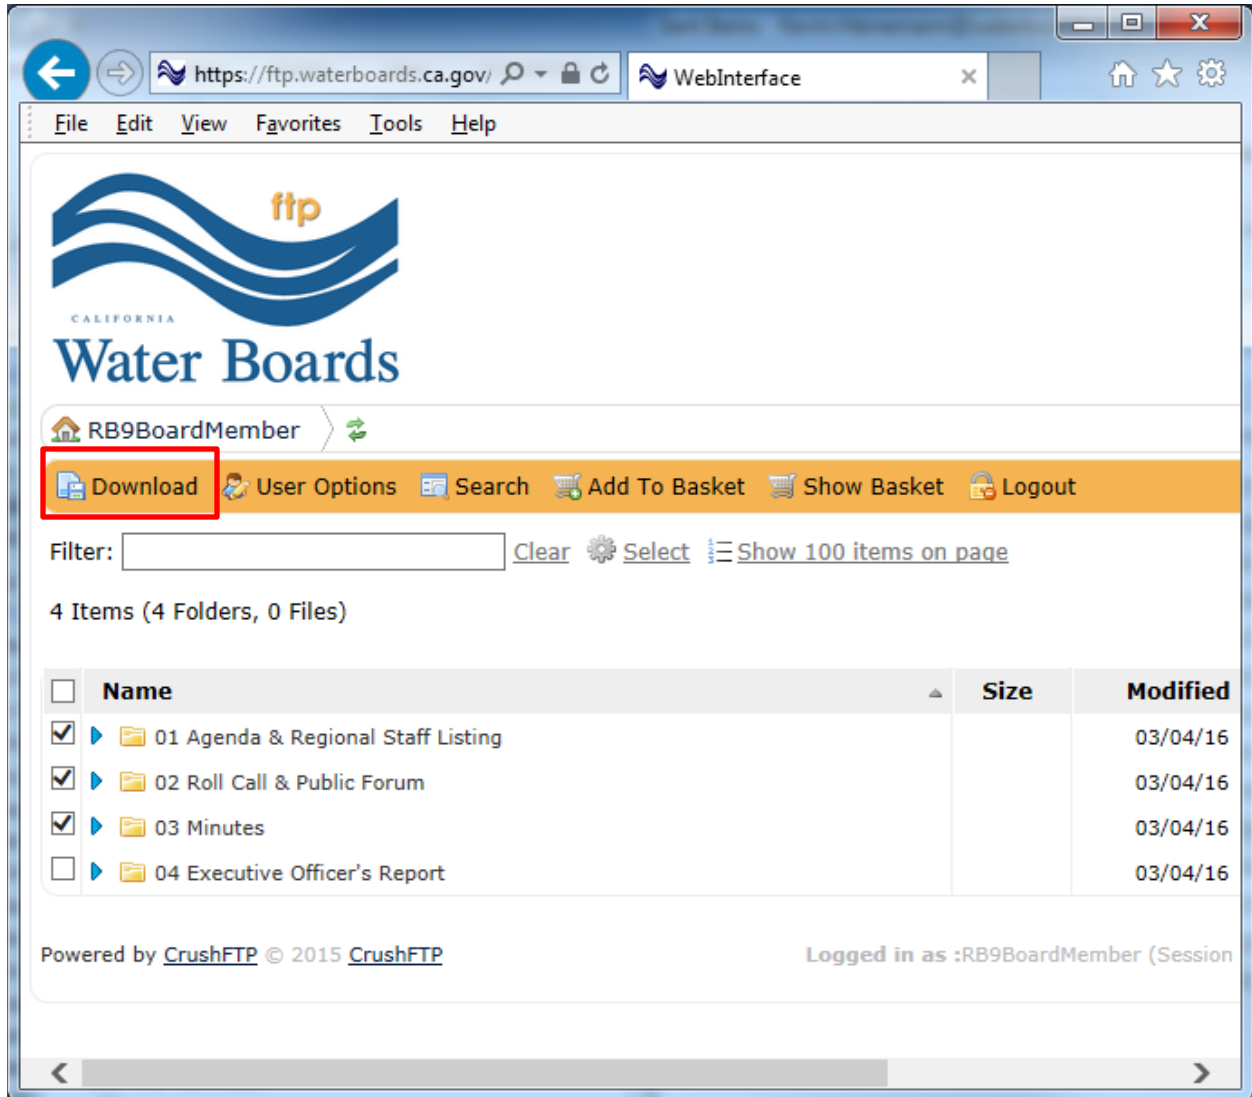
https://ftp.waterboards.ca.gov/

WebInterface

File Edit View Favorites Tools Help

ftp

CALIFORNIA

Water Boards

RB9BoardMember

Download User Options Search Add To Basket Show Basket Logout

Filter: Clear Select Show 100 items on page

4 Items (4 Folders, 0 Files)

| | Name | Size | Modified |
|---|---|---|---|
| ☑ | 01 Agenda & Regional Staff Listing | | 03/04/16 |
| ☑ | 02 Roll Call & Public Forum | | 03/04/16 |
| ☑ | 03 Minutes | | 03/04/16 |
| ☐ | 04 Executive Officer's Report | | 03/04/16 |

Powered by CrushFTP © 2015 CrushFTP

Logged in as :RB9BoardMember (Session